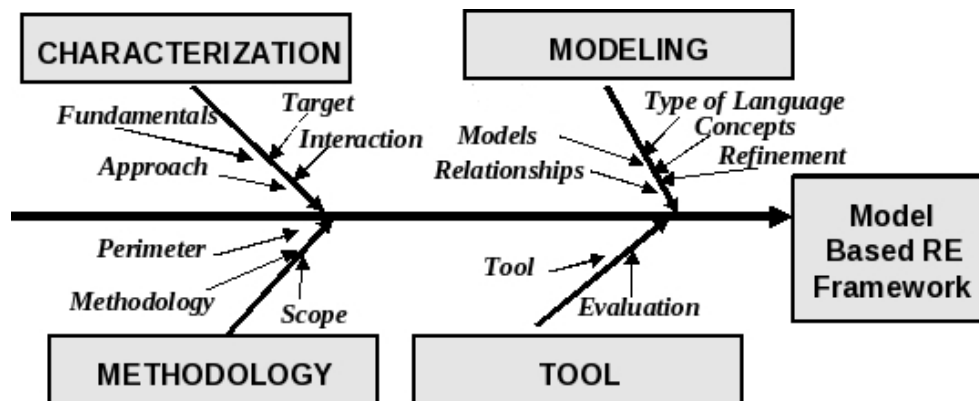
CHARACTERIZATION

Fundamentals
Target
Interaction
Approach

MODELING

Models
Type of Language
Concepts
Relationships
Refinement

Model Based RE Framework

Perimeter
Methodology
Scope

METHODOLOGY

Tool
Evaluation

TOOL